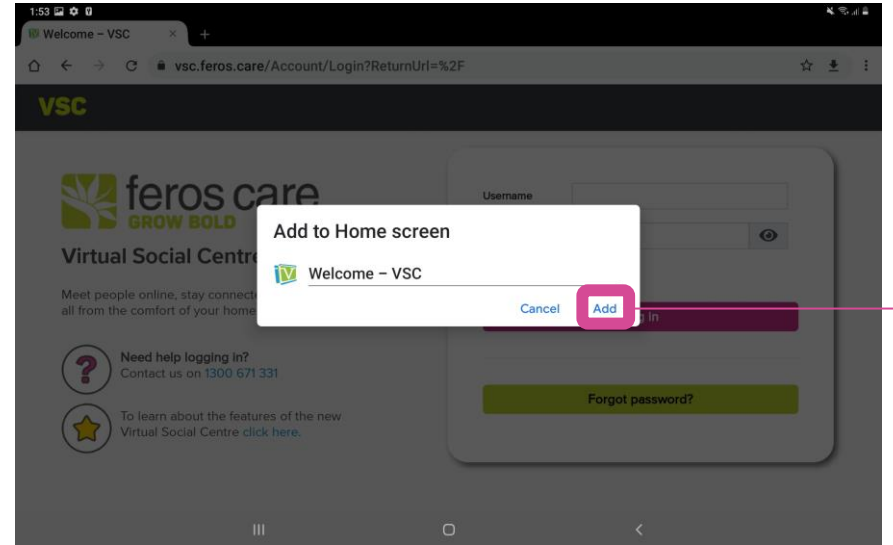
1:53

Welcome – VSC

vsc.feros.care/Account/Login?ReturnUrl=%2F

VSC

feros care
GROW BOLD

Virtual Social Centre

Meet people online, stay connected all from the comfort of your home

Need help logging in?
Contact us on 1300 671 331

To learn about the features of the new Virtual Social Centre click here.

Username

Forgot password?

Add to Home screen

Welcome – VSC

Cancel Add